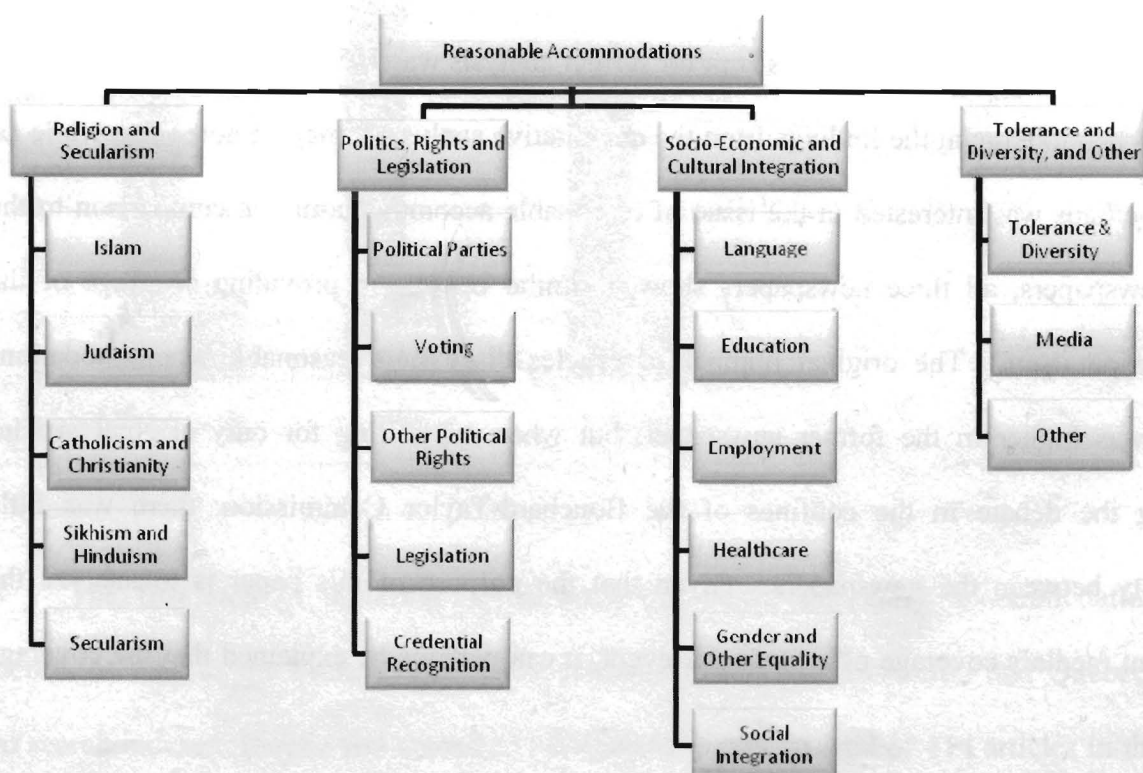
Reasonable Accommodations

Religion and Secularism

Islam

Judaism

Catholicism and Christianity

Sikhism and Hinduism

Secularism

Politics, Rights and Legislation

Political Parties

Voting

Other Political Rights

Legislation

Credential Recognition

Socio-Economic and Cultural Integration

Language

Education

Employment

Healthcare

Gender and Other Equality

Social Integration

Tolerance and Diversity, and Other

Tolerance & Diversity

Media

Other